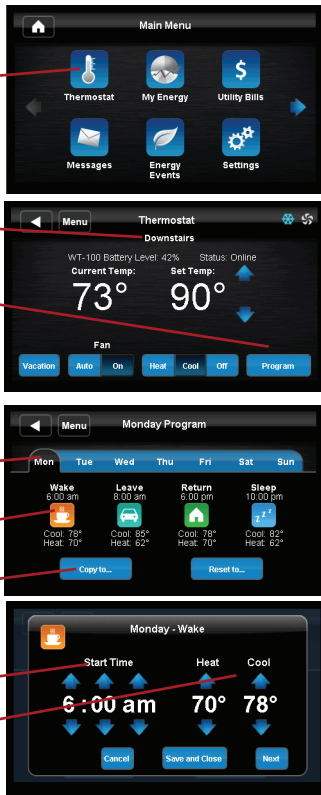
Main Menu

Thermostat
My Energy
Utility Bills
Messages
Energy Events
Settings

Menu
Thermostat
Downstairs
WT-100 Battery Level: 42%
Status: Online
Current Temp:
Set Temp:
73°
90°
Fan
Vacation
Auto
On
Heat
Cool
Off
Program

Menu
Monday Program
Mon
Tue
Wed
Thu
Fri
Sat
Sun
Wake
6:00 am
Cool: 78°
Heat: 70°
Leave
8:00 am
Cool: 85°
Heat: 62°
Return
6:00 pm
Cool: 78°
Heat: 70°
Sleep
10:00 pm
Cool: 82°
Heat: 62°
Copy to...
Reset to...

Monday - Wake
Start Time
Heat
Cool
6 : 00 am
70°
78°
Cancel
Save and Close
Next